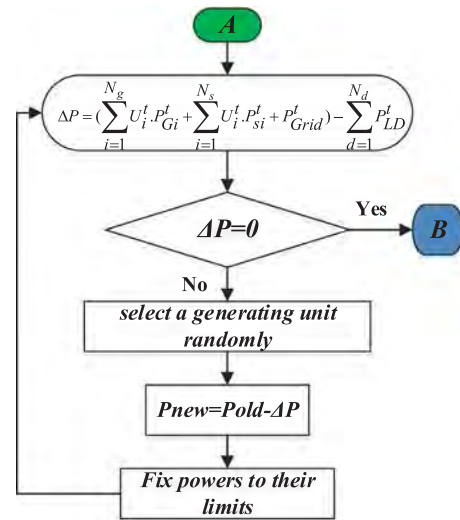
A

$\Delta P = (\sum_{i=1}^{N_g} U_i^t.P_{Gi}^t + \sum_{i=1}^{N_s} U_i^t.P_{si}^t + P_{Grid}^t) - \sum_{d=1}^{N_d} P_{LD}^t$

ΔP=0

Yes

B

No

select a generating unit randomly

Pnew=Pold-ΔP

Fix powers to their limits